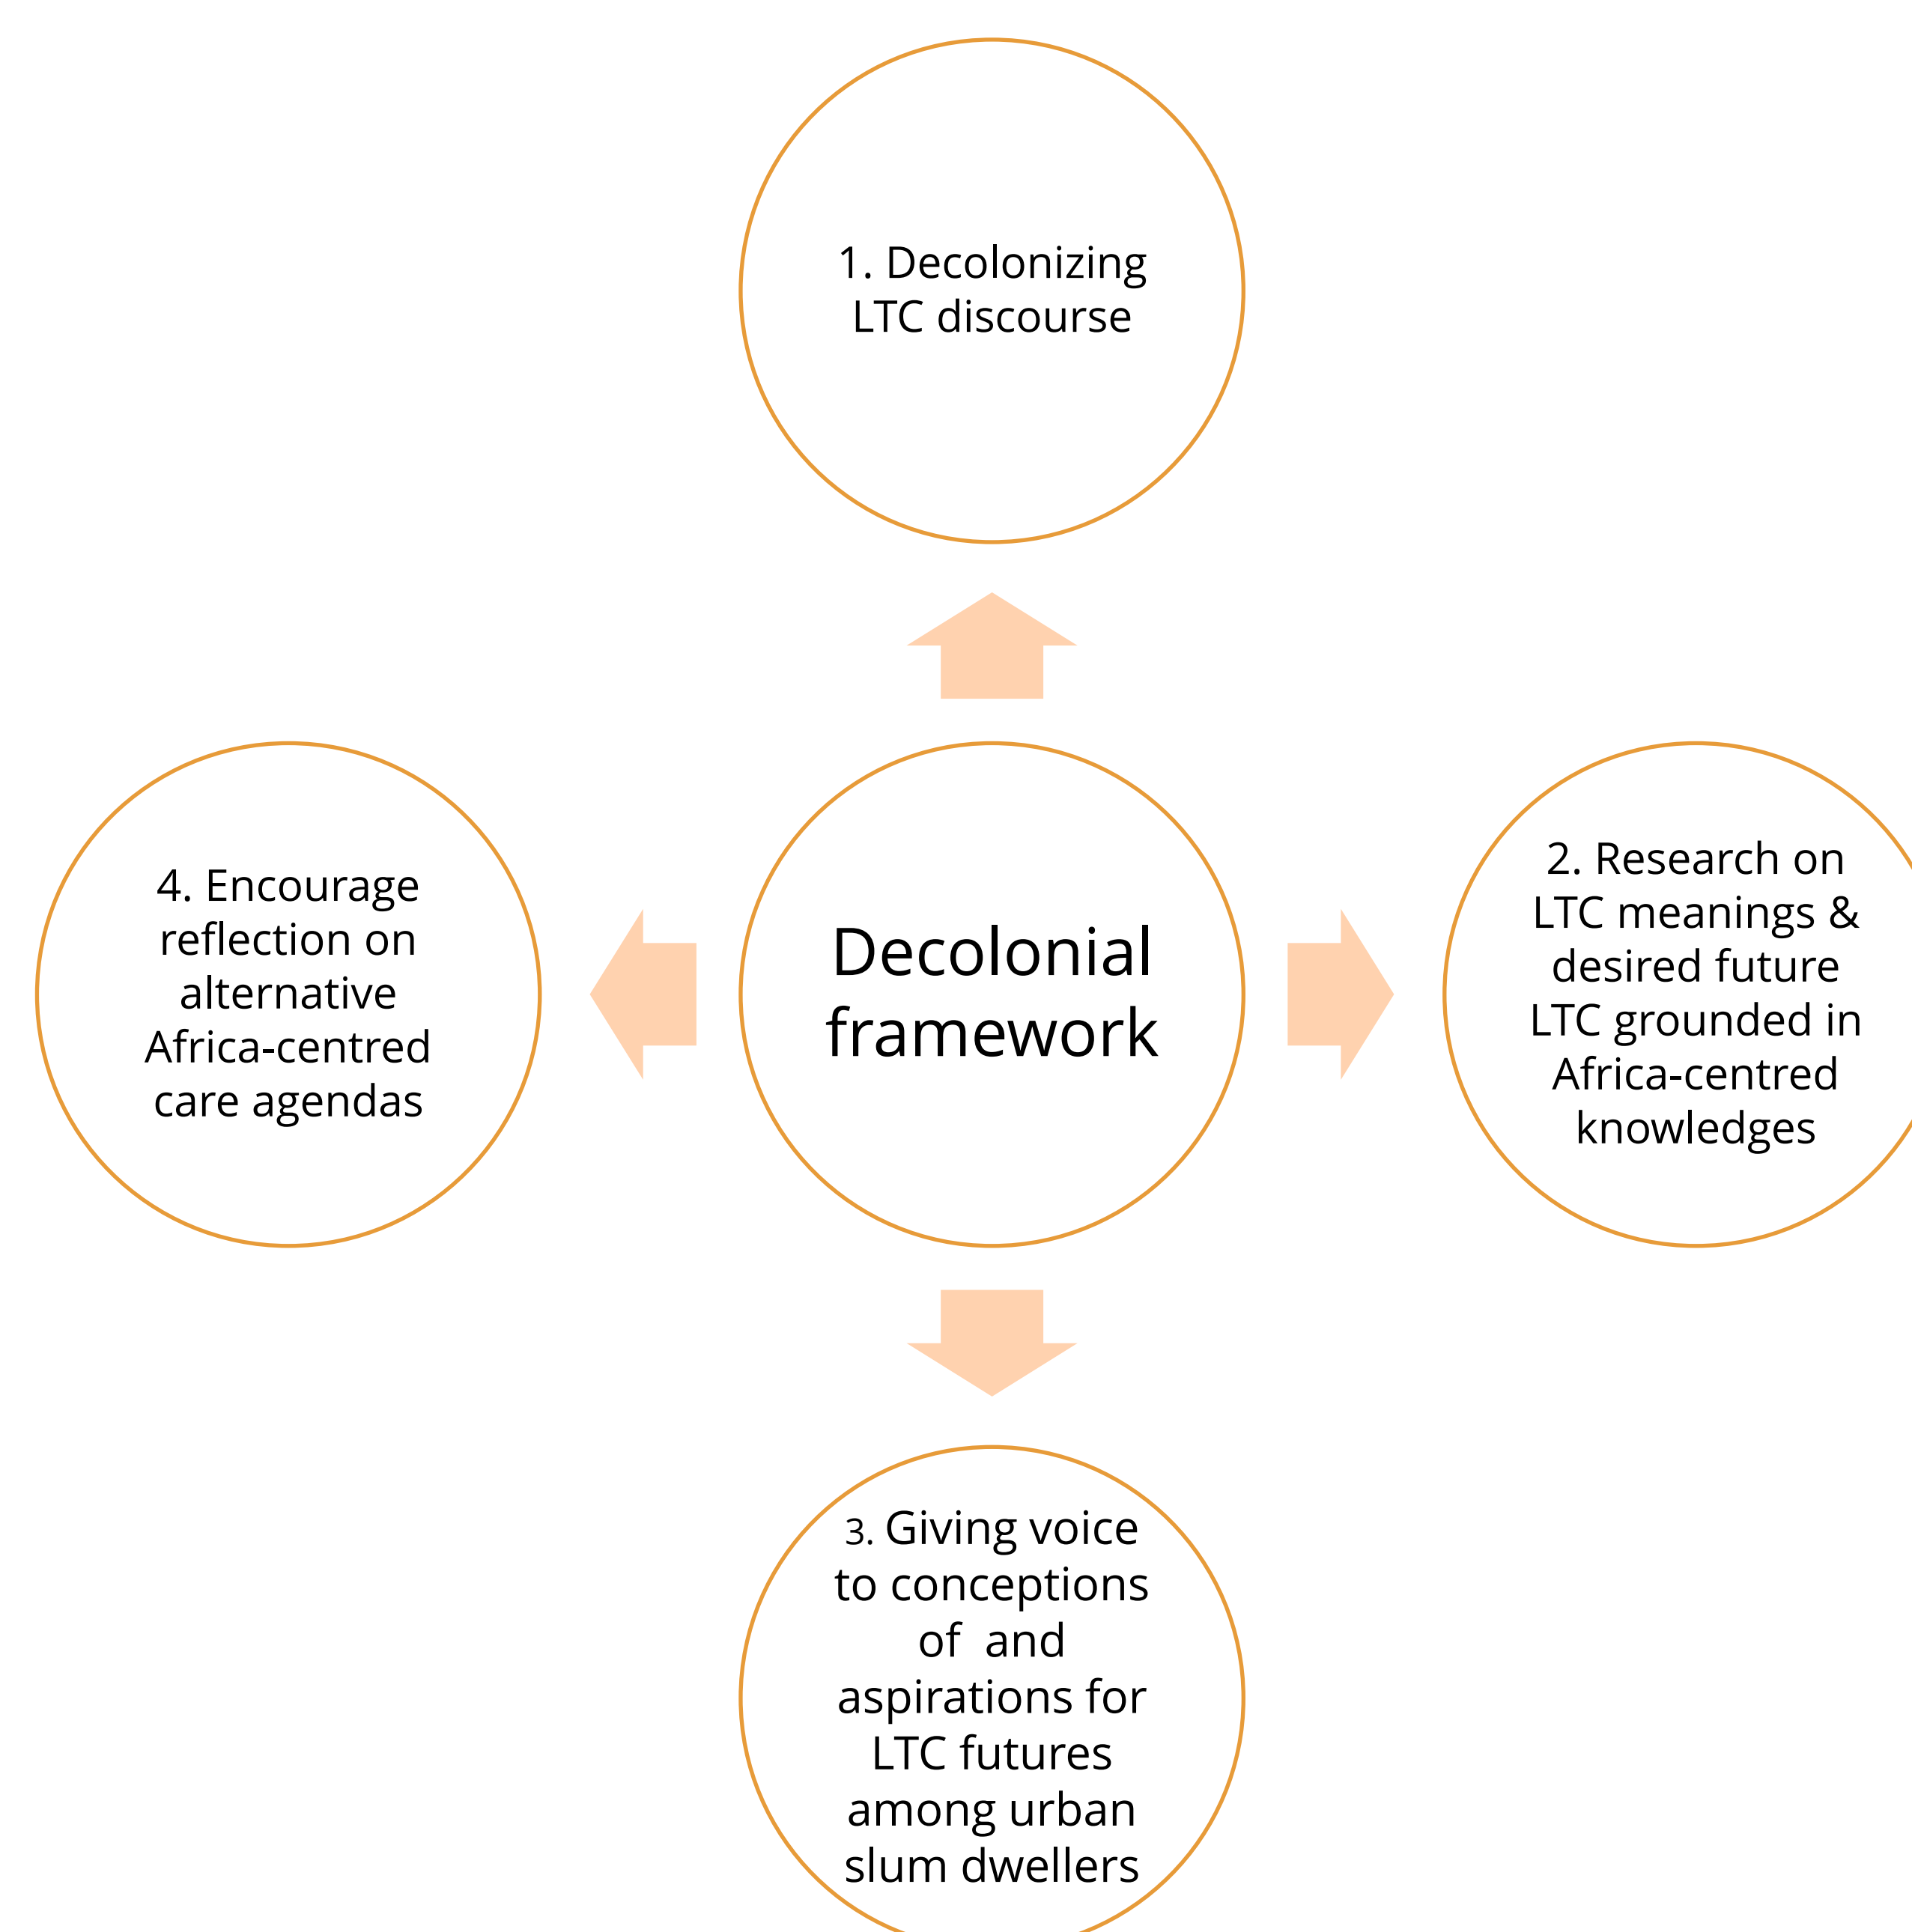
1. Decolonizing LTC discourse

4. Encourage reflection on alternative Africa-centred care agendas

Decolonial framework

2. Research on LTC meanings & desired future LTC grounded in Africa-centred knowledges

3. Giving voice to conceptions of and aspirations for LTC futures among urban slum dwellers